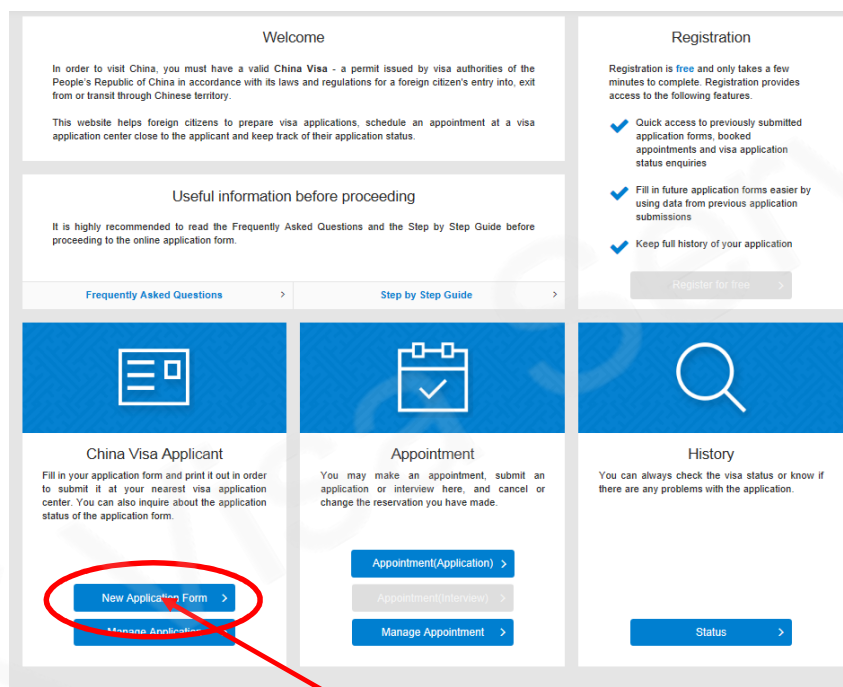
Welcome

In order to visit China, you must have a valid **China Visa** - a permit issued by visa authorities of the People's Republic of China in accordance with its laws and regulations for a foreign citizen's entry into, exit from or transit through Chinese territory.

This website helps foreign citizens to prepare visa applications, schedule an appointment at a visa application center close to the applicant and keep track of their application status.

Registration

Registration is free and only takes a few minutes to complete. Registration provides access to the following features.

Quick access to previously submitted application forms, booked appointments and visa application status enquiries

Fill in future application forms easier by using data from previous application submissions

Keep full history of your application

Register for free

Useful information before proceeding

It is highly recommended to read the Frequently Asked Questions and the Step by Step Guide before proceeding to the online application form.

Frequently Asked Questions

Step by Step Guide

China Visa Applicant

Fill in your application form and print it out in order to submit it at your nearest visa application center. You can also inquire about the application status of the application form.

New Application Form

Manage Application

Appointment

You may make an appointment, submit an application or interview here, and cancel or change the reservation you have made.

Appointment(Application)

Appointment(Interview)

Manage Appointment

History

You can always check the visa status or know if there are any problems with the application.

Status